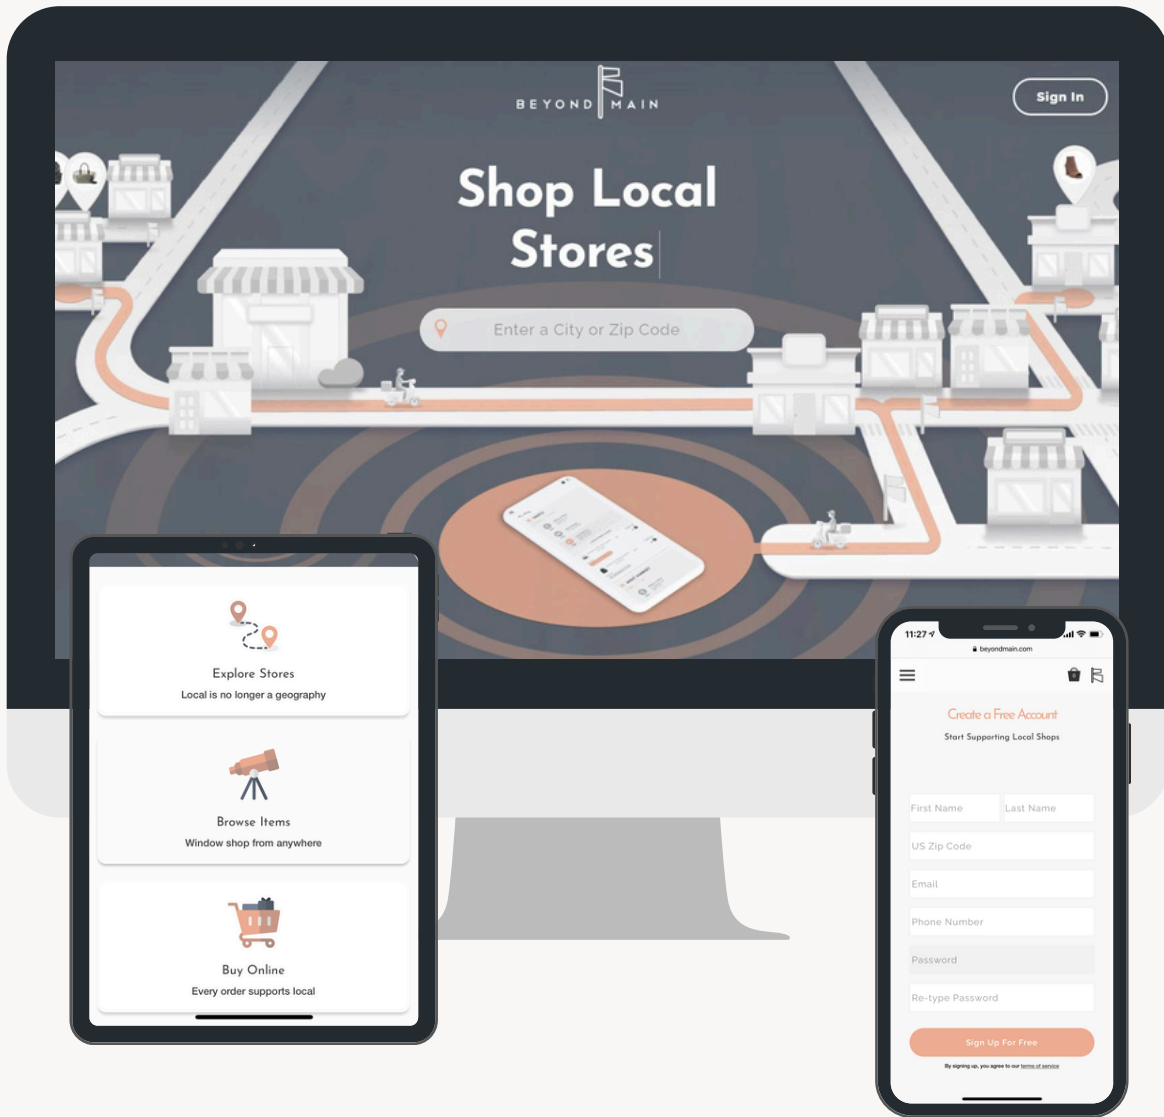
BEYOND MAIN

Sign In

Shop Local Stores

Enter a City or Zip Code

Explore Stores
Local is no longer a geography

Browse Items
Window shop from anywhere

Buy Online
Every order supports local

11:27

beyondmain.com

Create a Free Account
Start Supporting Local Shops

First Name
Last Name
US Zip Code
Email
Phone Number
Password
Re-type Password

Sign Up For Free

By signing up, you agree to our terms of service